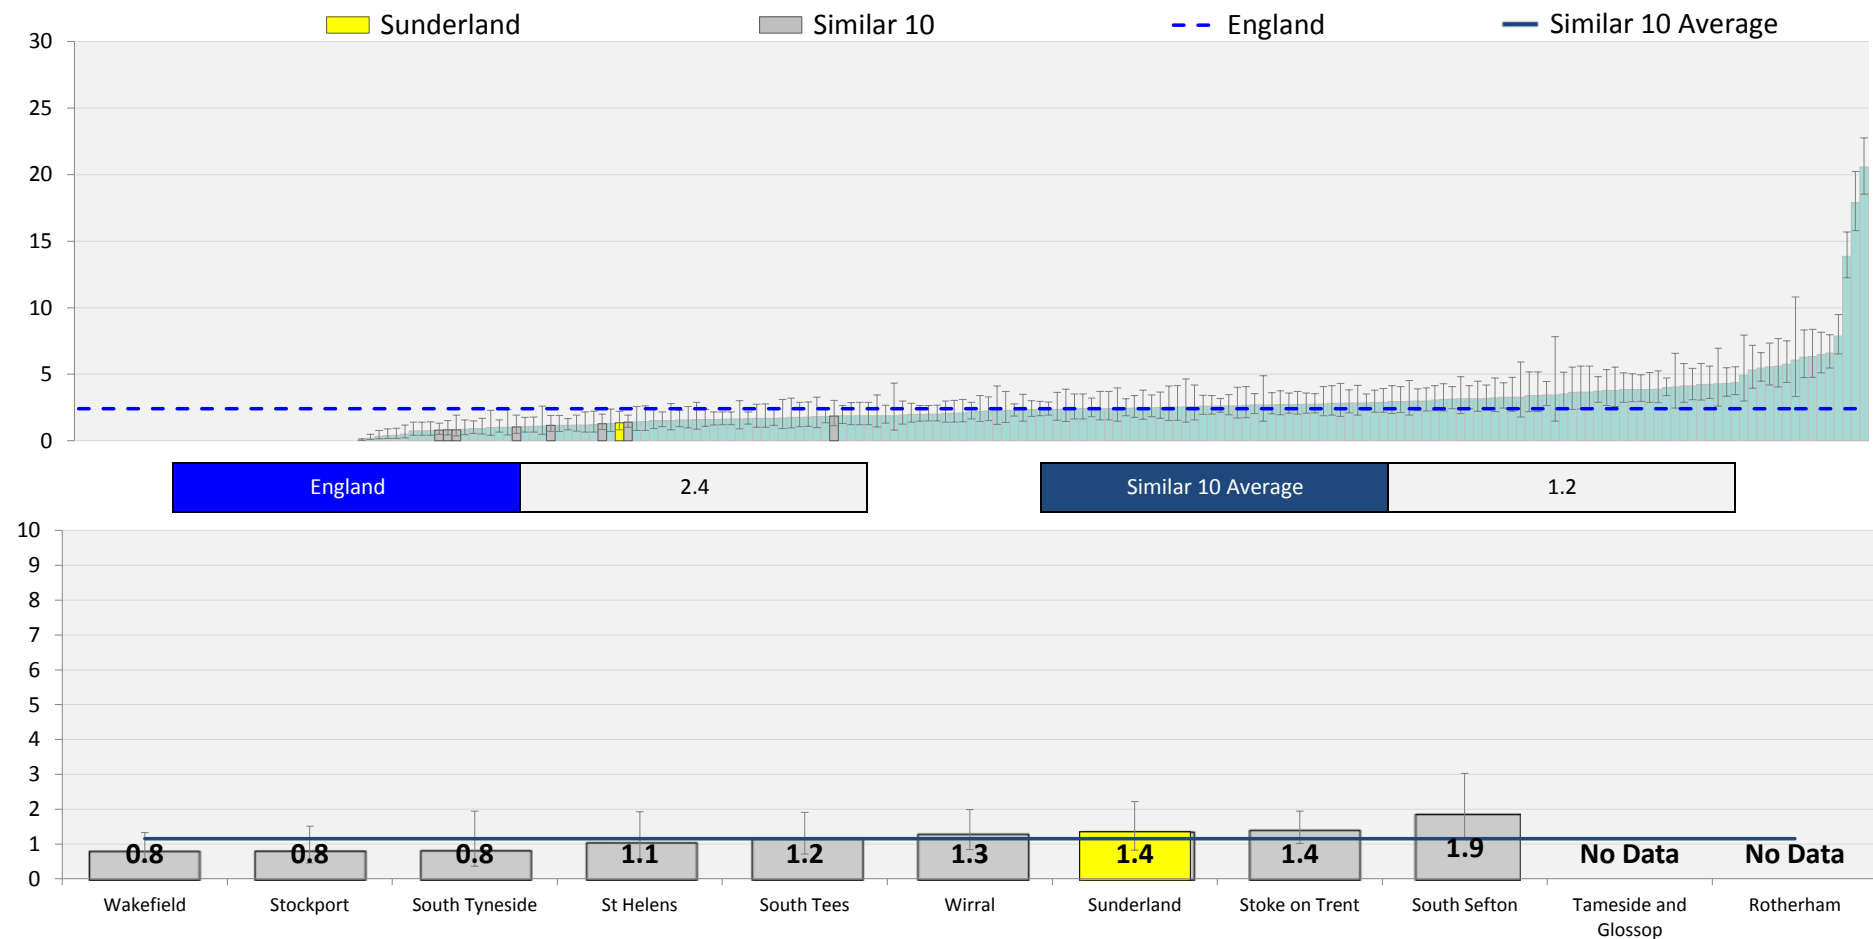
Sunderland
Similar 10
England
Similar 10 Average

30
25
20
15
10
5
0

| England | 2.4 |
|---|---|

| Similar 10 Average | 1.2 |
|---|---|

10
9
8
7
6
5
4
3
2
1
0

0.8 0.8 0.8 1.1 1.2 1.3 1.4 1.4 1.9 No Data No Data

Wakefield
Stockport
South Tyneside
St Helens
South Tees
Wirral
Sunderland
Stoke on Trent
South Sefton
Tameside and Glossop
Rotherham